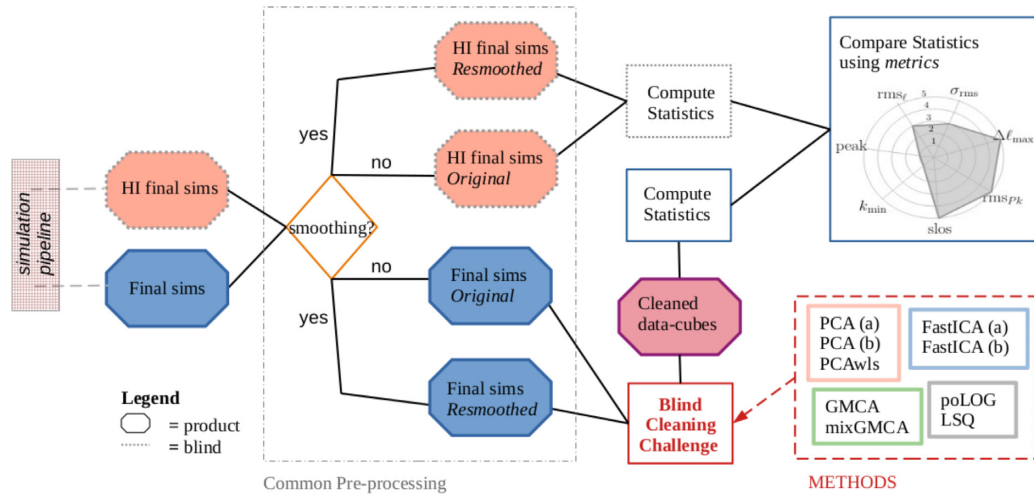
simulation pipeline

HI final sims

Final sims

smoothing?

yes

no

no

yes

HI final sims *Resmoothed*

HI final sims *Original*

Final sims *Original*

Final sims *Resmoothed*

Legend

= product

= blind

Common Pre-processing

Compute Statistics

Compute Statistics

Cleaned data-cubes

Blind Cleaning Challenge

Compare Statistics using *metrics*

$\text{rms}_\ell$

$\sigma_{\text{rms}}$

$\Delta\ell_{\text{max}}$

peak

$\text{rms}_{P_k}$

$k_{\text{min}}$

slos

5

4

3

2

1

PCA (a)
PCA (b)
PCAwls

FastICA (a)
FastICA (b)

GMCA
mixGMCA

poLOG
LSQ

METHODS